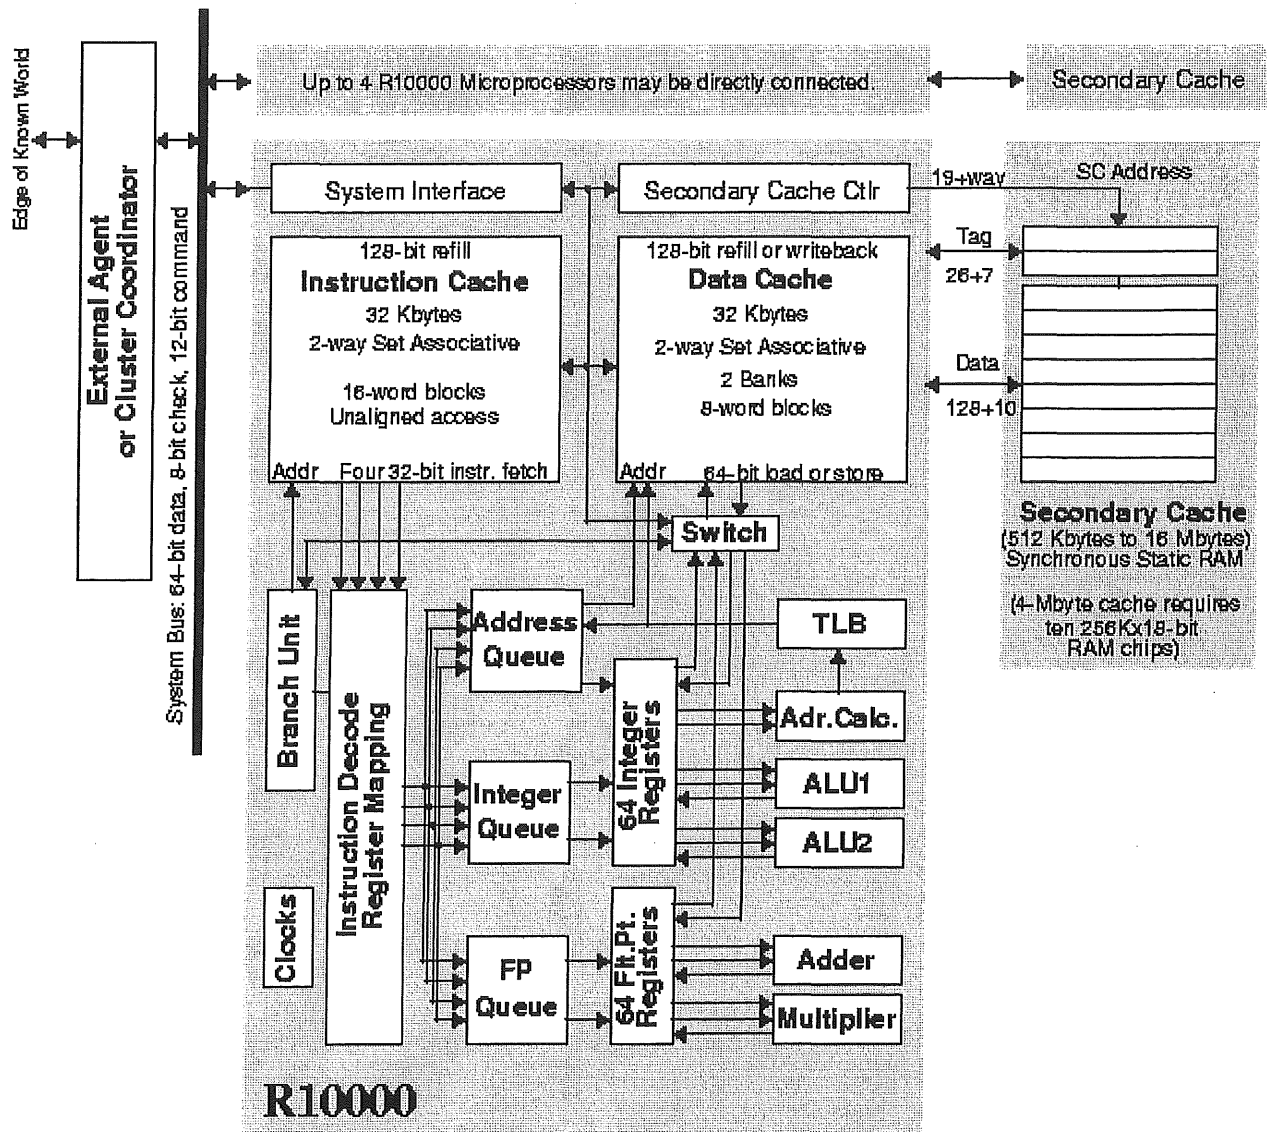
Edge of Known World

External Agent or Cluster Coordinator

System Bus: 64-bit data, 8-bit check, 12-bit command

Up to 4 R10000 Microprocessors may be directly connected.

Secondary Cache

System Interface

Secondary Cache Ctlr

19+way

SC Address

128-bit refill
Instruction Cache
32 Kbytes
2-way Set Associative

16-word blocks
Unaligned access

Addr Four 32-bit instr. fetch

128-bit refill or writeback
Data Cache
32 Kbytes
2-way Set Associative
2 Banks
8-word blocks

Addr 64-bit load or store

Tag
26+7

Data
128+10

Secondary Cache
(512 Kbytes to 16 Mbytes)
Synchronous Static RAM

(4-Mbyte cache requires ten 256Kx18-bit RAM chips)

Switch

Branch Unit

Instruction Decode Register Mapping

Address Queue

TLB

64 Integer Registers

Adr.Calc.

Integer Queue

ALU1

ALU2

Clocks

FP Queue

64 Flt.Pt. Registers

Adder

Multiplier

R10000